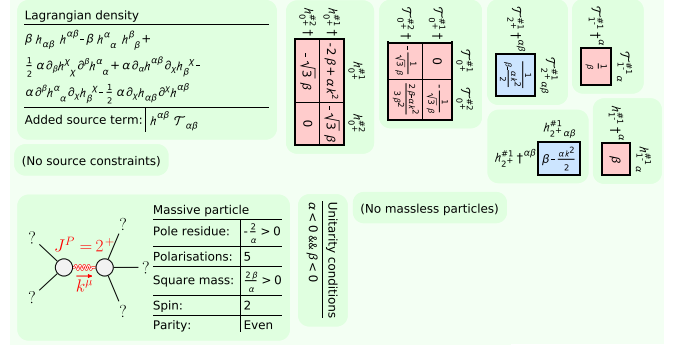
Lagrangian density

$\beta h_{\alpha\beta} h^{\alpha\beta} - \beta h^{\alpha}{}_{\alpha} h^{\beta}{}_{\beta} + \frac{1}{2} \alpha \partial_{\chi} h^{\chi}{}_{\chi} \partial^{\beta} h^{\alpha}{}_{\alpha} + \alpha \partial_{\alpha} h^{\alpha\beta} \partial_{\chi} h_{\beta}{}^{\chi} - \alpha \partial^{\beta} h^{\alpha}{}_{\alpha} \partial_{\chi} h_{\beta}{}^{\chi} - \frac{1}{2} \alpha \partial_{\chi} h_{\alpha\beta} \partial^{\chi} h^{\alpha\beta}$

Added source term: $h^{\alpha\beta} \mathcal{T}_{\alpha\beta}$

(No source constraints)

| | $h^{\#1}_{0^+}$ | $h^{\#2}_{0^+}$ |
|---|---|---|
| $h^{\#1}_{0^+}{}^{\dagger}$ | $-2\beta + \alpha k^2$ | $-\sqrt{3}\beta$ |
| $h^{\#2}_{0^+}{}^{\dagger}$ | $-\sqrt{3}\beta$ | $0$ |

| | $\mathcal{T}^{\#1}_{0^+}$ | $\mathcal{T}^{\#2}_{0^+}$ |
|---|---|---|
| $\mathcal{T}^{\#1}_{0^+}{}^{\dagger}$ | $0$ | $-\frac{1}{\sqrt{3}\beta}$ |
| $\mathcal{T}^{\#2}_{0^+}{}^{\dagger}$ | $-\frac{1}{\sqrt{3}\beta}$ | $\frac{2\beta-\alpha k^2}{3\beta^2}$ |

| | $\mathcal{T}^{\#1}_{2^+\alpha\beta}$ |
|---|---|
| $\mathcal{T}^{\#1}_{2^+}{}^{\dagger\alpha\beta}$ | $\frac{1}{\beta - \frac{\alpha k^2}{2}}$ |

| | $\mathcal{T}^{\#1}_{1^-\alpha}$ |
|---|---|
| $\mathcal{T}^{\#1}_{1^-}{}^{\dagger\alpha}$ | $\frac{1}{\beta}$ |

| | $h^{\#1}_{2^+\alpha\beta}$ |
|---|---|
| $h^{\#1}_{2^+}{}^{\dagger\alpha\beta}$ | $\beta - \frac{\alpha k^2}{2}$ |

| | $h^{\#1}_{1^-\alpha}$ |
|---|---|
| $h^{\#1}_{1^-}{}^{\dagger\alpha}$ | $\beta$ |

? ? ? ? $J^P = 2^+$ $k^\mu$

| Massive particle | |
|---|---|
| Pole residue: | $-\frac{2}{\alpha} > 0$ |
| Polarisations: | 5 |
| Square mass: | $\frac{2\beta}{\alpha} > 0$ |
| Spin: | 2 |
| Parity: | Even |

Unitarity conditions
$\alpha < 0$ && $\beta < 0$

(No massless particles)